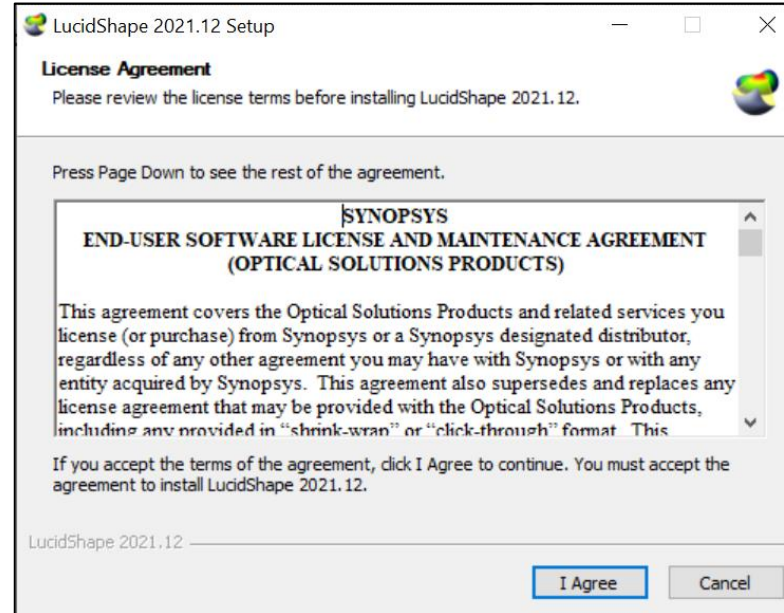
LucidShape 2021.12 Setup

License Agreement

Please review the license terms before installing LucidShape 2021.12.

Press Page Down to see the rest of the agreement.

SYNOPSYS
END-USER SOFTWARE LICENSE AND MAINTENANCE AGREEMENT
(OPTICAL SOLUTIONS PRODUCTS)

This agreement covers the Optical Solutions Products and related services you license (or purchase) from Synopsys or a Synopsys designated distributor, regardless of any other agreement you may have with Synopsys or with any entity acquired by Synopsys. This agreement also supersedes and replaces any license agreement that may be provided with the Optical Solutions Products, including any provided in "shrink-wrap" or "click-through" format. This

If you accept the terms of the agreement, click I Agree to continue. You must accept the agreement to install LucidShape 2021.12.

LucidShape 2021.12

I Agree

Cancel